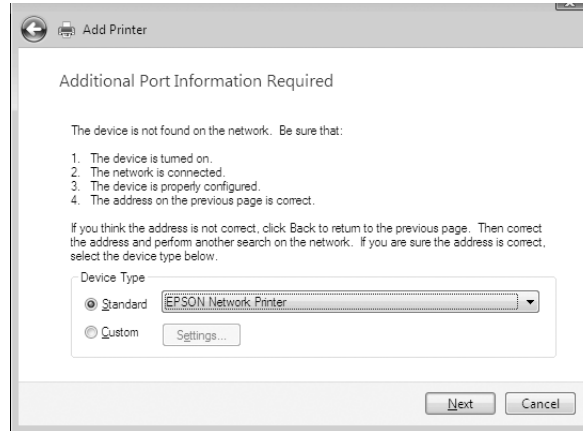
Add Printer

Additional Port Information Required

The device is not found on the network. Be sure that:

1. The device is turned on.
2. The network is connected.
3. The device is properly configured.
4. The address on the previous page is correct.

If you think the address is not correct, click Back to return to the previous page. Then correct the address and perform another search on the network. If you are sure the address is correct, select the device type below.

Device Type

Standard EPSON Network Printer

Custom Settings...

Next Cancel